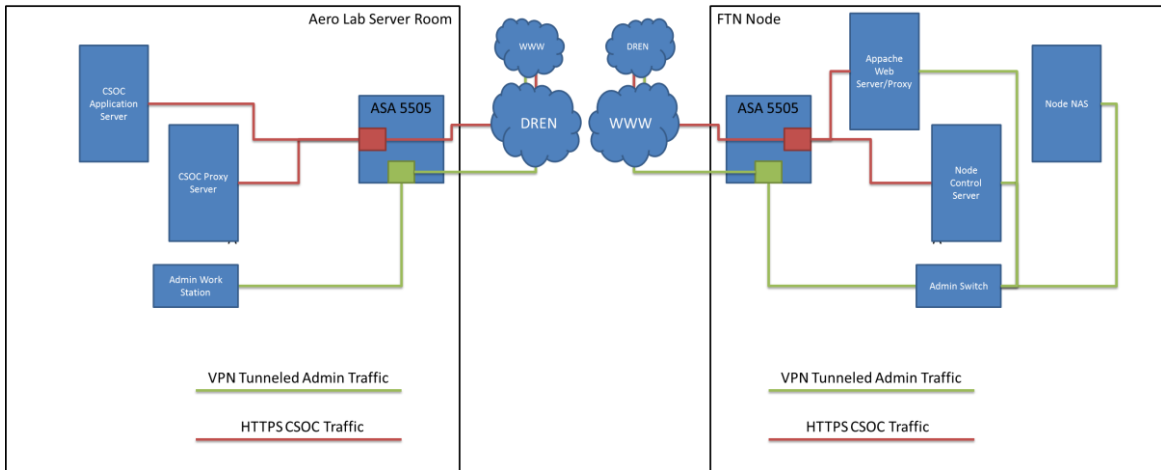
Aero Lab Server Room

CSOC Application Server

CSOC Proxy Server

ASA 5505

Admin Work Station

VPN Tunneled Admin Traffic

HTTPS CSOC Traffic

WWW

DREN

DREN

WWW

FTN Node

Appache Web Server/Proxy

Node NAS

ASA 5505

Node Control Server

Admin Switch

VPN Tunneled Admin Traffic

HTTPS CSOC Traffic